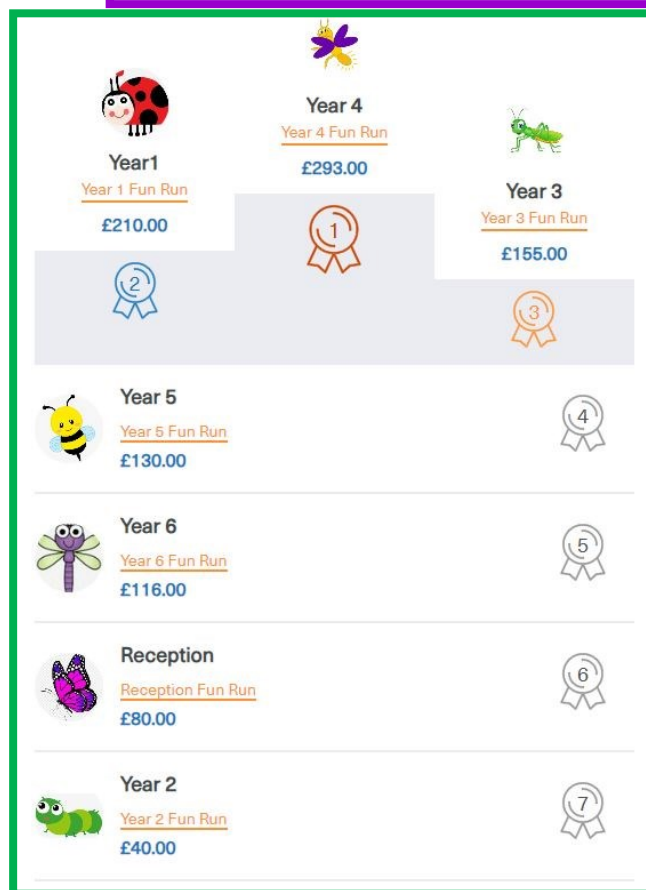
Year 4
Year 4 Fun Run
£293.00

Year1
Year 1 Fun Run
£210.00

Year 3
Year 3 Fun Run
£155.00

1

2

3

Year 5
Year 5 Fun Run
£130.00
4

Year 6
Year 6 Fun Run
£116.00
5

Reception
Reception Fun Run
£80.00
6

Year 2
Year 2 Fun Run
£40.00
7